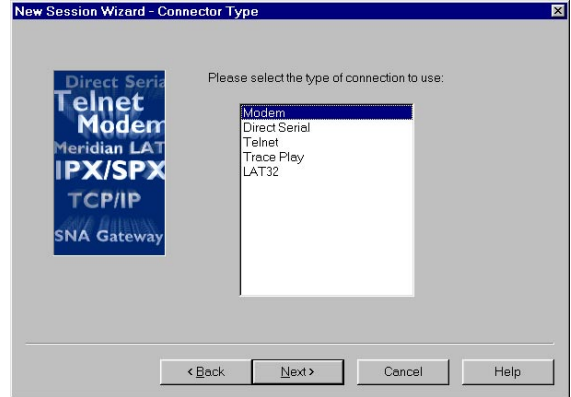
New Session Wizard - Connector Type

Direct Seria
Telnet
Modem
Meridian LAT
IPX/SPX
TCP/IP
SNA Gateway

Please select the type of connection to use:

Modem
Direct Serial
Telnet
Trace Play
LAT32

< Back
Next >
Cancel
Help